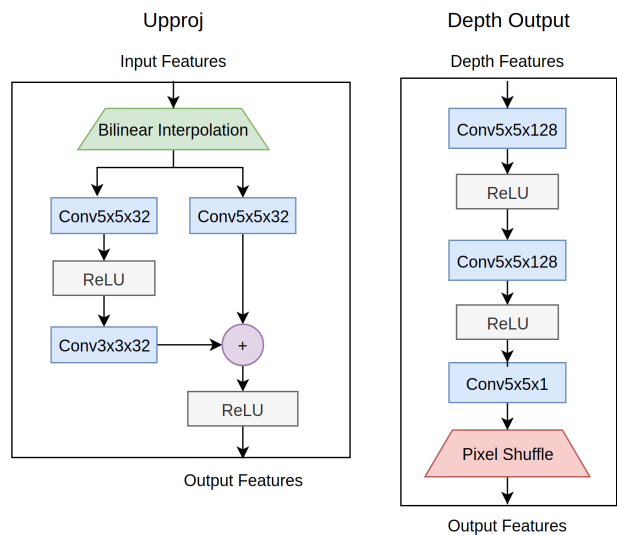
Upproj

Input Features

Bilinear Interpolation

Conv5x5x32

Conv5x5x32

ReLU

Conv3x3x32

+

ReLU

Output Features

Depth Output

Depth Features

Conv5x5x128

ReLU

Conv5x5x128

ReLU

Conv5x5x1

Pixel Shuffle

Output Features